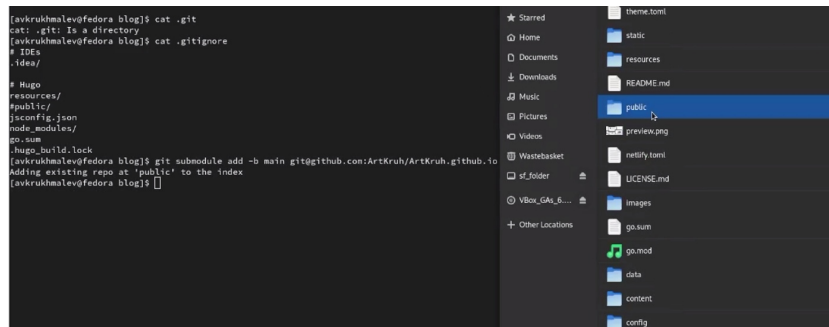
[avkrukhmalev@fedora blog]$ cat .git
cat: .git: Is a directory
[avkrukhmalev@fedora blog]$ cat .gitignore
# IDEs
.idea/

# Hugo
resources/
#public/
jsconfig.json
node_modules/
go.sum
.hugo_build.lock
[avkrukhmalev@fedora blog]$ git submodule add -b main git@github.com:ArtKruh/ArtKruh.github.io
Adding existing repo at 'public' to the index
[avkrukhmalev@fedora blog]$

Starred
Home
Documents
Downloads
Music
Pictures
Videos
Wastebasket
sf_folder
VBox_GAs_6....
+ Other Locations

theme.toml
static
resources
README.md
public
preview.png
netlify.toml
LICENSE.md
images
go.sum
go.mod
data
content
config